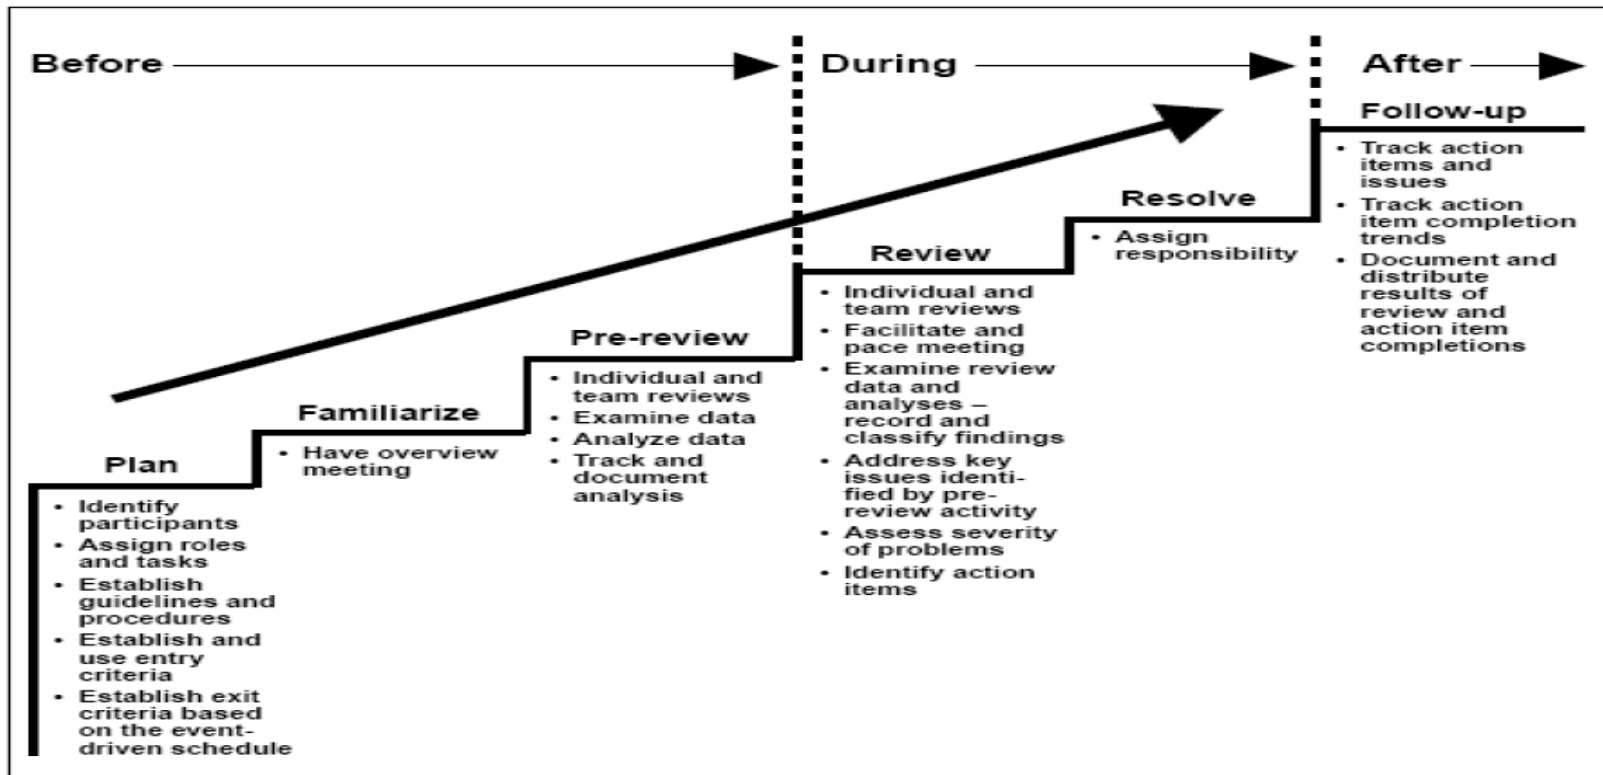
Before

During

After

Plan
• Identify participants
• Assign roles and tasks
• Establish guidelines and procedures
• Establish and use entry criteria
• Establish exit criteria based on the event-driven schedule

Familiarize
• Have overview meeting

Pre-review
• Individual and team reviews
• Examine data
• Analyze data
• Track and document analysis

Review
• Individual and team reviews
• Facilitate and pace meeting
• Examine review data and analyses – record and classify findings
• Address key issues identified by pre-review activity
• Assess severity of problems
• Identify action items

Resolve
• Assign responsibility

Follow-up
• Track action items and issues
• Track action item completion trends
• Document and distribute results of review and action item completions